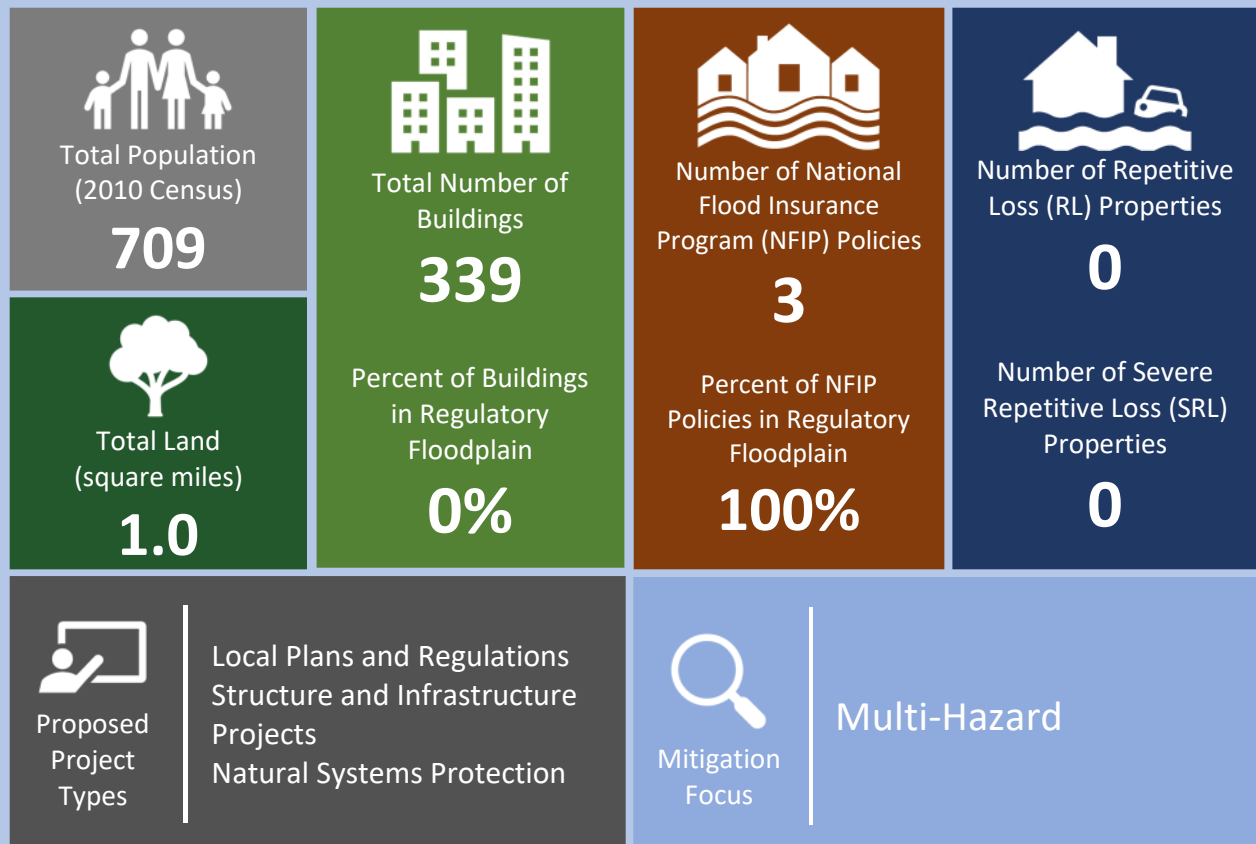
Total Population (2010 Census)
709

Total Land (square miles)
1.0

Total Number of Buildings
339

Percent of Buildings in Regulatory Floodplain
0%

Number of National Flood Insurance Program (NFIP) Policies
3

Percent of NFIP Policies in Regulatory Floodplain
100%

Number of Repetitive Loss (RL) Properties
0

Number of Severe Repetitive Loss (SRL) Properties
0

Proposed Project Types

Local Plans and Regulations
Structure and Infrastructure Projects
Natural Systems Protection

Mitigation Focus

Multi-Hazard